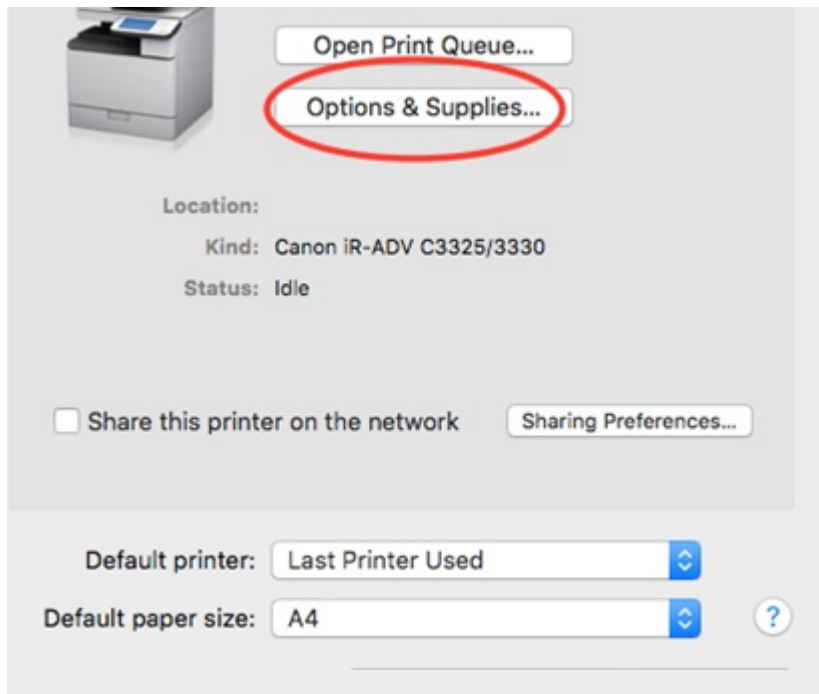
Open Print Queue...

Options & Supplies...

Location:

Kind: Canon iR-ADV C3325/3330

Status: Idle

Share this printer on the network

Sharing Preferences...

Default printer: Last Printer Used

Default paper size: A4

?